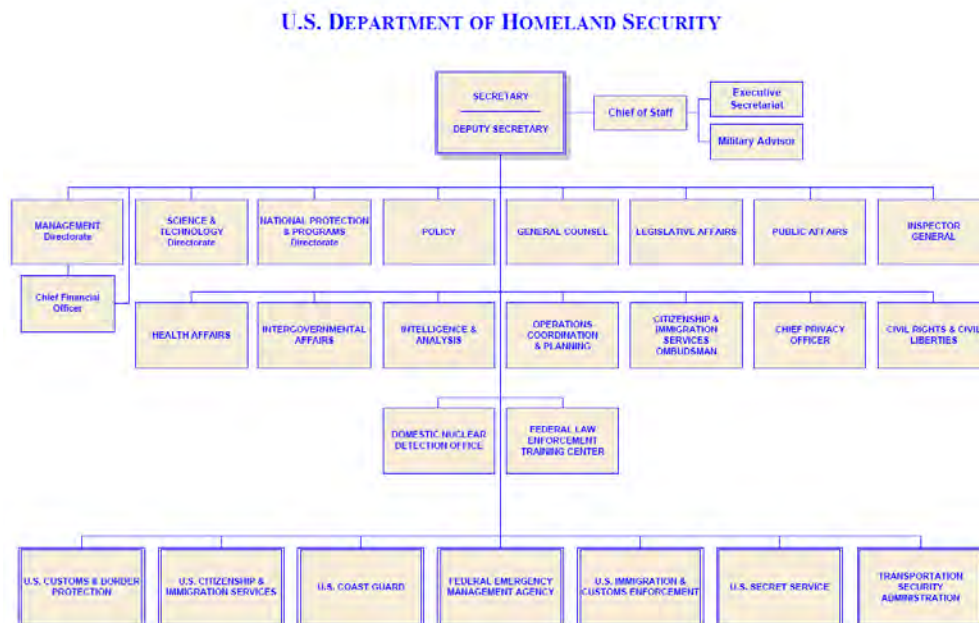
U.S. DEPARTMENT OF HOMELAND SECURITY

SECRETARY

DEPUTY SECRETARY

Chief of Staff

Executive Secretariat

Military Advisor

MANAGEMENT Directorate

Chief Financial Officer

SCIENCE & TECHNOLOGY Directorate

NATIONAL PROTECTION & PROGRAMS Directorate

POLICY

GENERAL COUNSEL

LEGISLATIVE AFFAIRS

PUBLIC AFFAIRS

INSPECTOR GENERAL

HEALTH AFFAIRS

INTERGOVERNMENTAL AFFAIRS

INTELLIGENCE & ANALYSIS

OPERATIONS COORDINATION & PLANNING

CITIZENSHIP & IMMIGRATION SERVICES OMBUDSMAN

CHIEF PRIVACY OFFICER

CIVIL RIGHTS & CIVIL LIBERTIES

DOMESTIC NUCLEAR DETECTION OFFICE

FEDERAL LAW ENFORCEMENT TRAINING CENTER

U.S. CUSTOMS & BORDER PROTECTION

U.S. CITIZENSHIP & IMMIGRATION SERVICES

U.S. COAST GUARD

FEDERAL EMERGENCY MANAGEMENT AGENCY

U.S. IMMIGRATION & CUSTOMS ENFORCEMENT

U.S. SECRET SERVICE

TRANSPORTATION SECURITY ADMINISTRATION